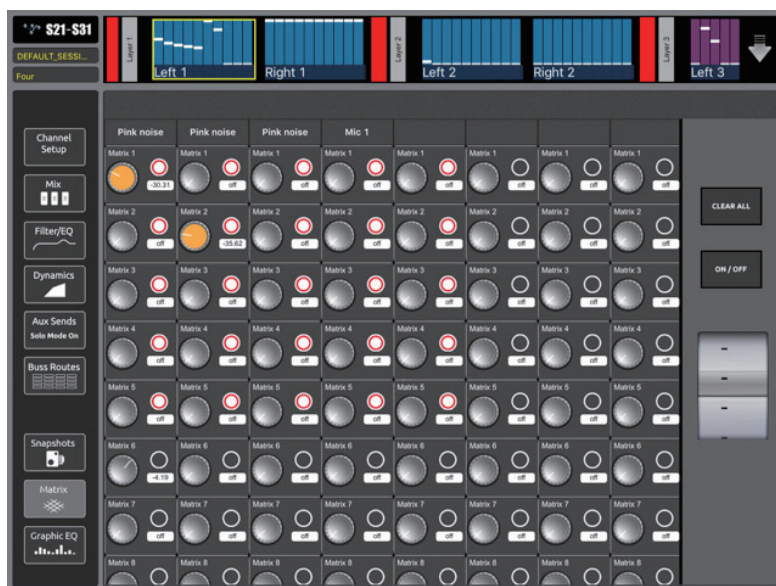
S21-S31
DEFAULT_SESSI...
Four
Layer 1
Left 1
Right 1
Layer 2
Left 2
Right 2
Layer 3
Left 3

Channel Setup
Mix
Filter/EQ
Dynamics
Aux Sends
Solo Mode On
Buss Routes
Snapshots
Matrix
Graphic EQ

| Pink noise | Pink noise | Pink noise | Mic 1 | | | | |
|---|---|---|---|---|---|---|---|
| Matrix 1 -30.31 | Matrix 1 off | Matrix 1 off | Matrix 1 off | Matrix 1 off | Matrix 1 off | Matrix 1 off | Matrix 1 off |
| Matrix 2 off | Matrix 2 -35.62 | Matrix 2 off | Matrix 2 off | Matrix 2 off | Matrix 2 off | Matrix 2 off | Matrix 2 off |
| Matrix 3 off | Matrix 3 off | Matrix 3 off | Matrix 3 off | Matrix 3 off | Matrix 3 off | Matrix 3 off | Matrix 3 off |
| Matrix 4 off | Matrix 4 off | Matrix 4 off | Matrix 4 off | Matrix 4 off | Matrix 4 off | Matrix 4 off | Matrix 4 off |
| Matrix 5 off | Matrix 5 off | Matrix 5 off | Matrix 5 off | Matrix 5 off | Matrix 5 off | Matrix 5 off | Matrix 5 off |
| Matrix 6 -4.19 | Matrix 6 off | Matrix 6 off | Matrix 6 off | Matrix 6 off | Matrix 6 off | Matrix 6 off | Matrix 6 off |
| Matrix 7 off | Matrix 7 off | Matrix 7 off | Matrix 7 off | Matrix 7 off | Matrix 7 off | Matrix 7 off | Matrix 7 off |
| Matrix 8 | Matrix 8 | Matrix 8 | Matrix 8 | Matrix 8 | Matrix 8 | Matrix 8 | Matrix 8 |

CLEAR ALL
ON / OFF